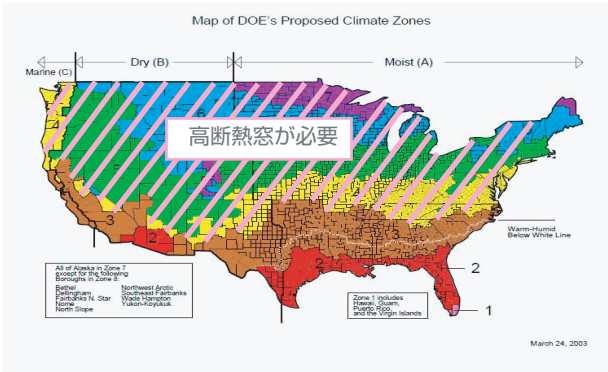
Map of DOE's Proposed Climate Zones

Marine (C)

Dry (B)

Moist (A)

高断熱窓が必要

6

3

2

3

2

2

1

Warm-Humid Below White Line

All of Alaska in Zone 7 except for the following Boroughs in Zone 8:

Bethel
Dellingham
Fairbanks N. Star
Nome
North Slope

Northwest Arctic
Southeast Fairbanks
Wade Hampton
Yukon-Koyukuk

Zone 1 includes Hawaii, Guam, Puerto Rico, and the Virgin Islands

March 24, 2003